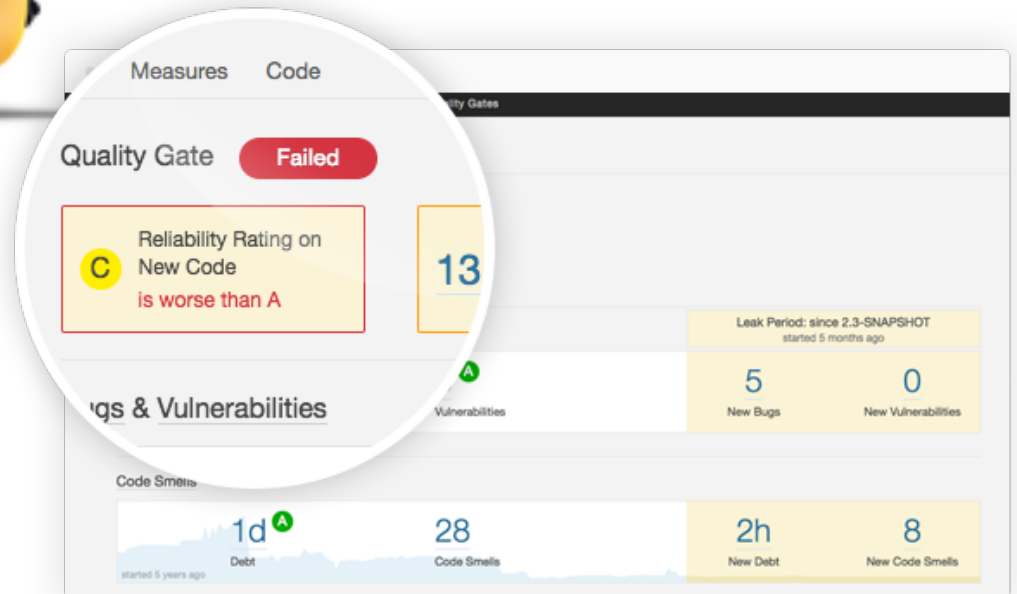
Measures Code

ality Gates

Quality Gate Failed

C Reliability Rating on New Code is worse than A

13

Leak Period: since 2.3-SNAPSHOT
started 5 months ago

ugs & Vulnerabilities

A
Vulnerabilities

5
New Bugs

0
New Vulnerabilities

Code Smells

1d A
Debt

28
Code Smells

2h
New Debt

8
New Code Smells

started 5 years ago